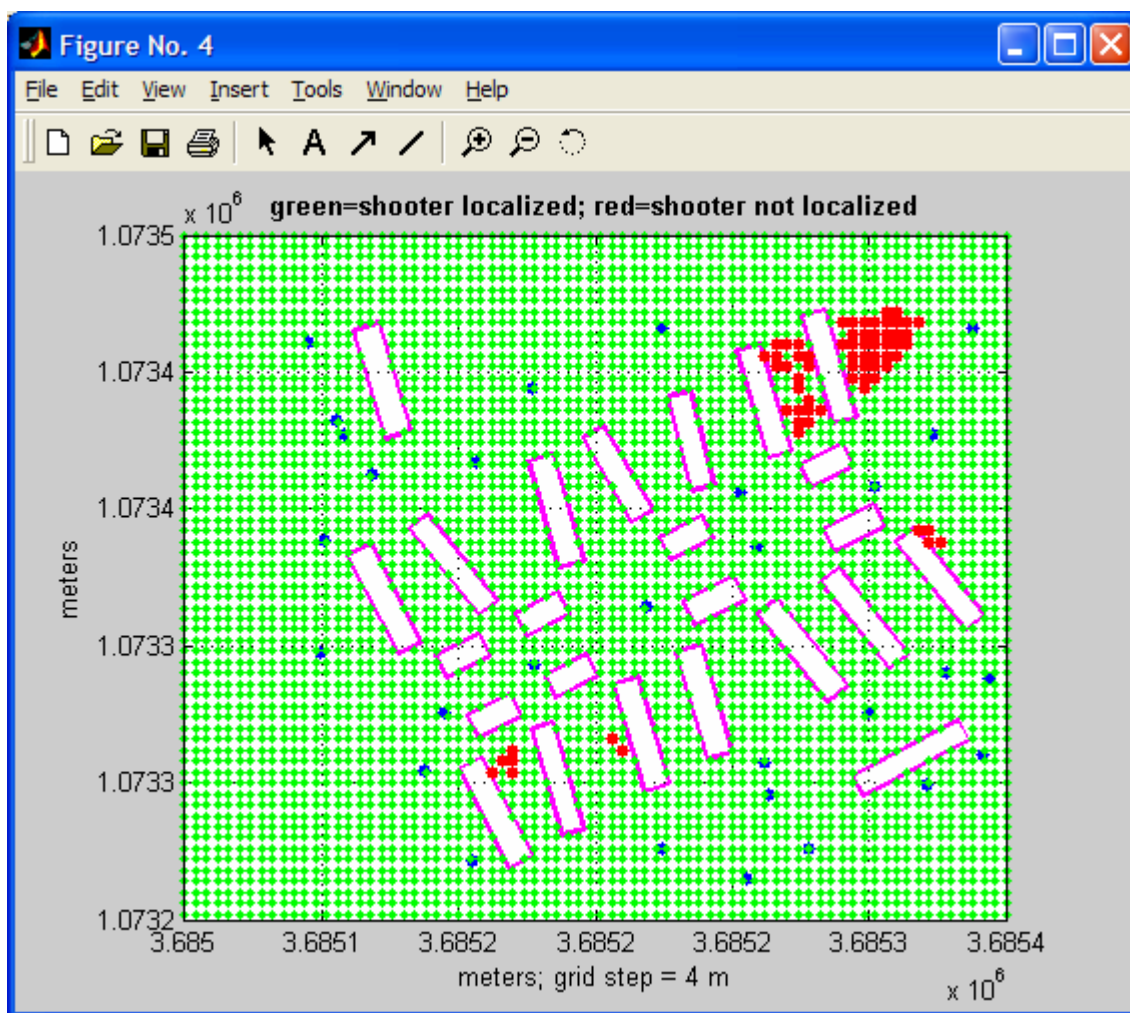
Figure No. 4

File Edit View Insert Tools Window Help

$\times 10^6$ green=shooter localized; red=shooter not localized

1.0735
1.0734
1.0734
1.0733
1.0733
1.0732

meters

3.685 3.6851 3.6852 3.6852 3.6852 3.6853 3.6854

meters; grid step = 4 m

$\times 10^6$